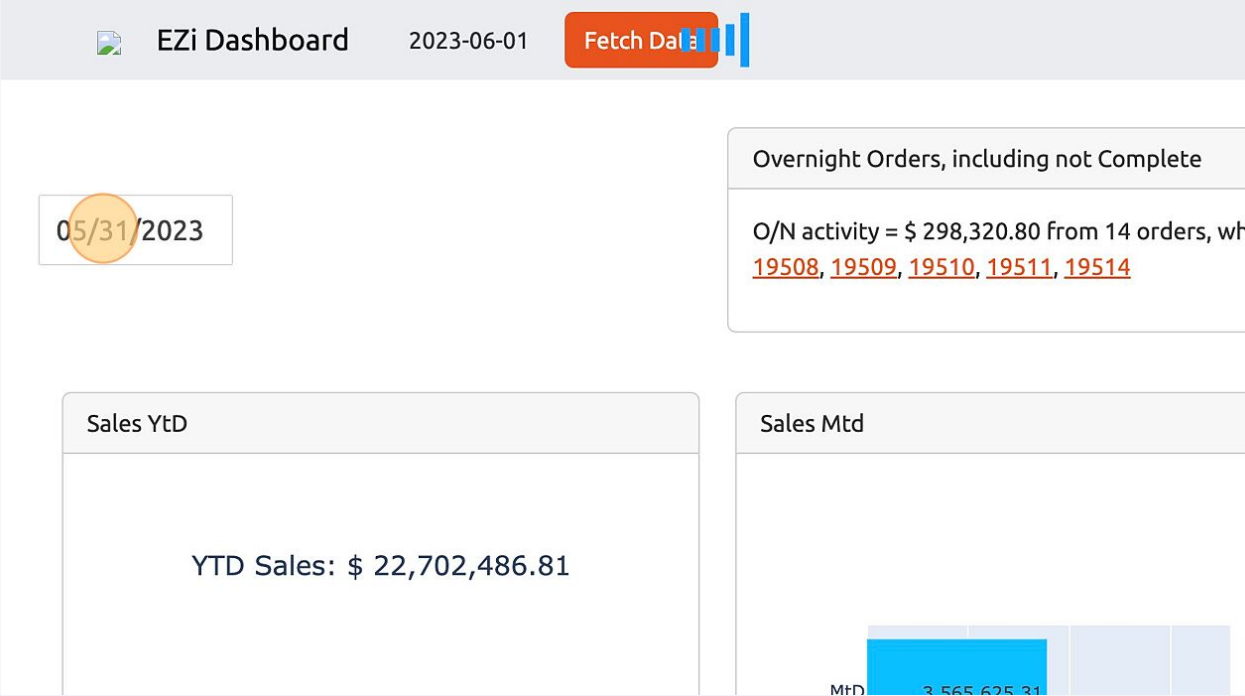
EZi Dashboard 2023-06-01 Fetch Data

05/31/2023

Overnight Orders, including not Complete

O/N activity = $ 298,320.80 from 14 orders, wh
19508, 19509, 19510, 19511, 19514

Sales YtD

YTD Sales: $ 22,702,486.81

Sales Mtd

MtD 3,565,625.31